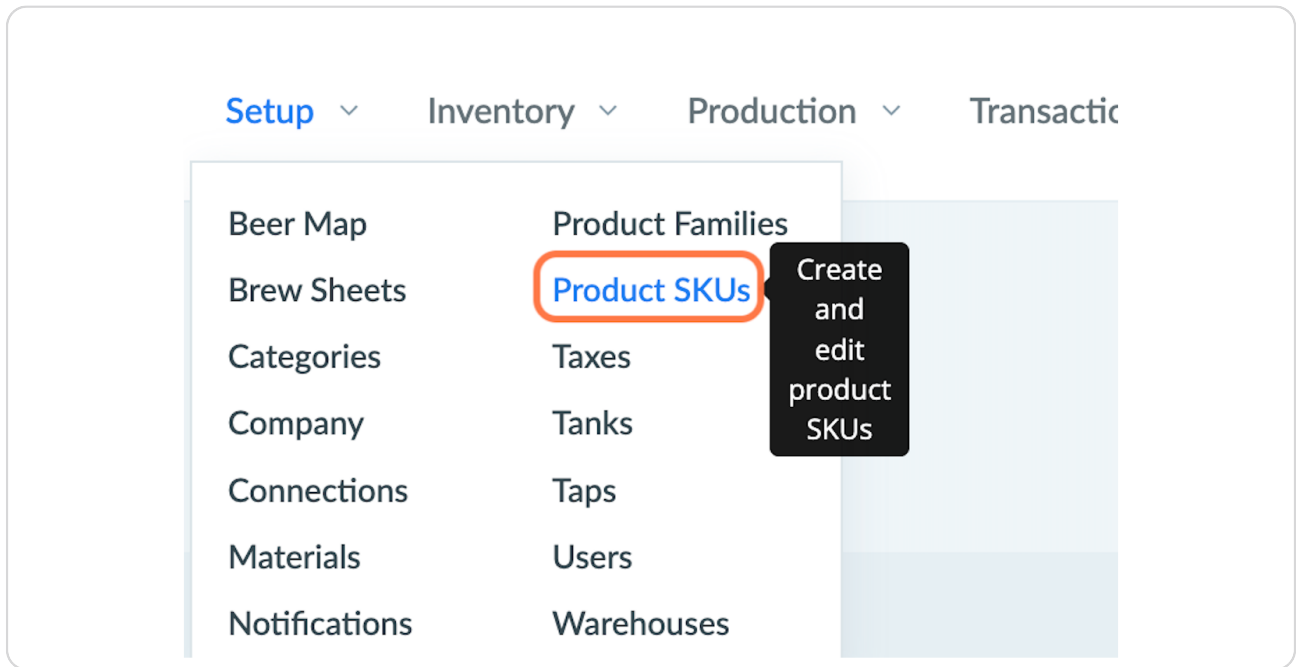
Setup Inventory Production Transactic

Beer Map
Brew Sheets
Categories
Company
Connections
Materials
Notifications

Product Families
Product SKUs
Taxes
Tanks
Taps
Users
Warehouses

Create and edit product SKUs